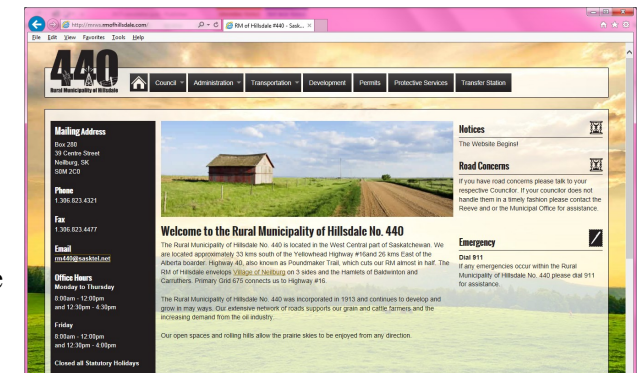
http://www.rmofhillsdale.com/
RM of Hillsdale #440 - Sask... ×
File Edit View Favorites Tools Help

440
Rural Municipality of Hillsdale

Council Administration Transportation Development Permits Protective Services Transfer Station

Mailing Address
Box 280
39 Centre Street
Neilburg, SK
S0M 2C0

Phone
1.306.823.4321

Fax
1.306.823.4477

Email
rm440@sasktel.net

Office Hours
Monday to Thursday
8:00am - 12:00pm
and 12:30pm - 4:30pm

Friday
8:00am - 12:00pm
and 12:30pm - 4:00pm

Closed all Statutory Holidays

Welcome to the Rural Municipality of Hillsdale No. 440

The Rural Municipality of Hillsdale No. 440 is located in the West Central part of Saskatchewan. We are located approximately 33 kms south of the Yellowhead Highway #16and 26 kms East of the Alberta boarder. Highway 40, also known as Poundmaker Trail, which cuts our RM almost in half. The RM of Hillsdale envelops Village of Neilburg on 3 sides and the Hamlets of Baldwinton and Carruthers. Primary Grid 675 connects us to Highway #16.

The Rural Municipality of Hillsdale No. 440 was incorporated in 1913 and continues to develop and grow in may ways. Our extensive network of roads supports our grain and cattle farmers and the increasing demand from the oil industry.

Our open spaces and rolling hills allow the prairie skies to be enjoyed from any direction.

Notices
The Website Begins!

Road Concerns
If you have road concerns please talk to your respective Councilor. If your councilor does not handle them in a timely fashion please contact the Reeve and or the Municipal Office for assistance.

Emergency
Dial 911
If any emergencies occur within the Rural Municipality of Hillsdale No. 440 please dial 911 for assistance.